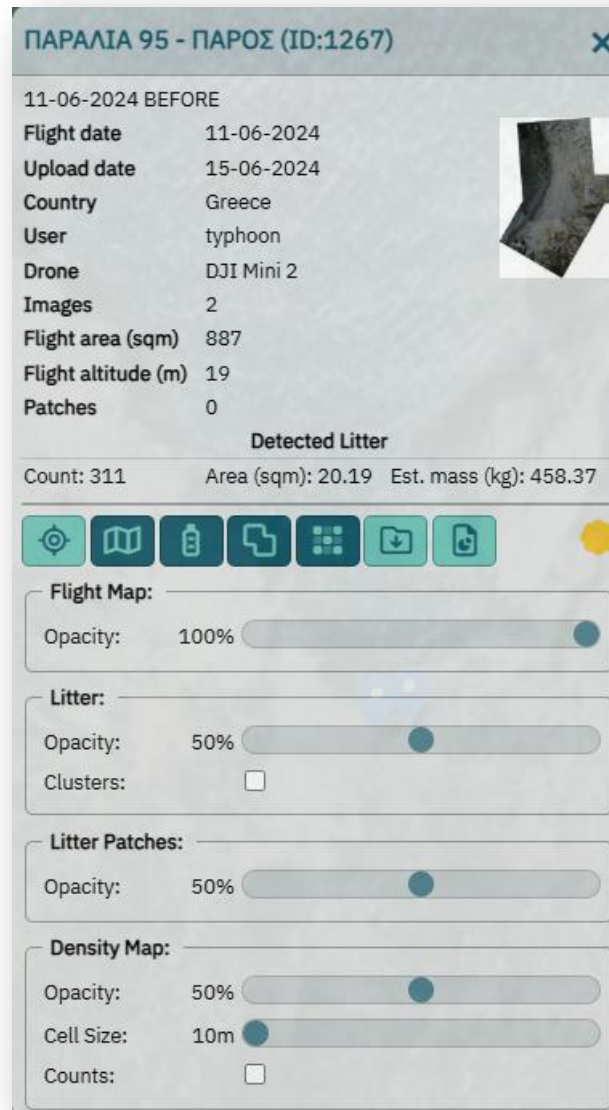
ΠΑΡΑΛΙΑ 95 - ΠΑΡΟΣ (ID:1267)

11-06-2024 BEFORE

| | |
|---|---|
| Flight date | 11-06-2024 |
| Upload date | 15-06-2024 |
| Country | Greece |
| User | typhoon |
| Drone | DJI Mini 2 |
| Images | 2 |
| Flight area (sqm) | 887 |
| Flight altitude (m) | 19 |
| Patches | 0 |

Detected Litter

Count: 311 Area (sqm): 20.19 Est. mass (kg): 458.37

Flight Map:
Opacity: 100%

Litter:
Opacity: 50%
Clusters:

Litter Patches:
Opacity: 50%

Density Map:
Opacity: 50%
Cell Size: 10m
Counts: